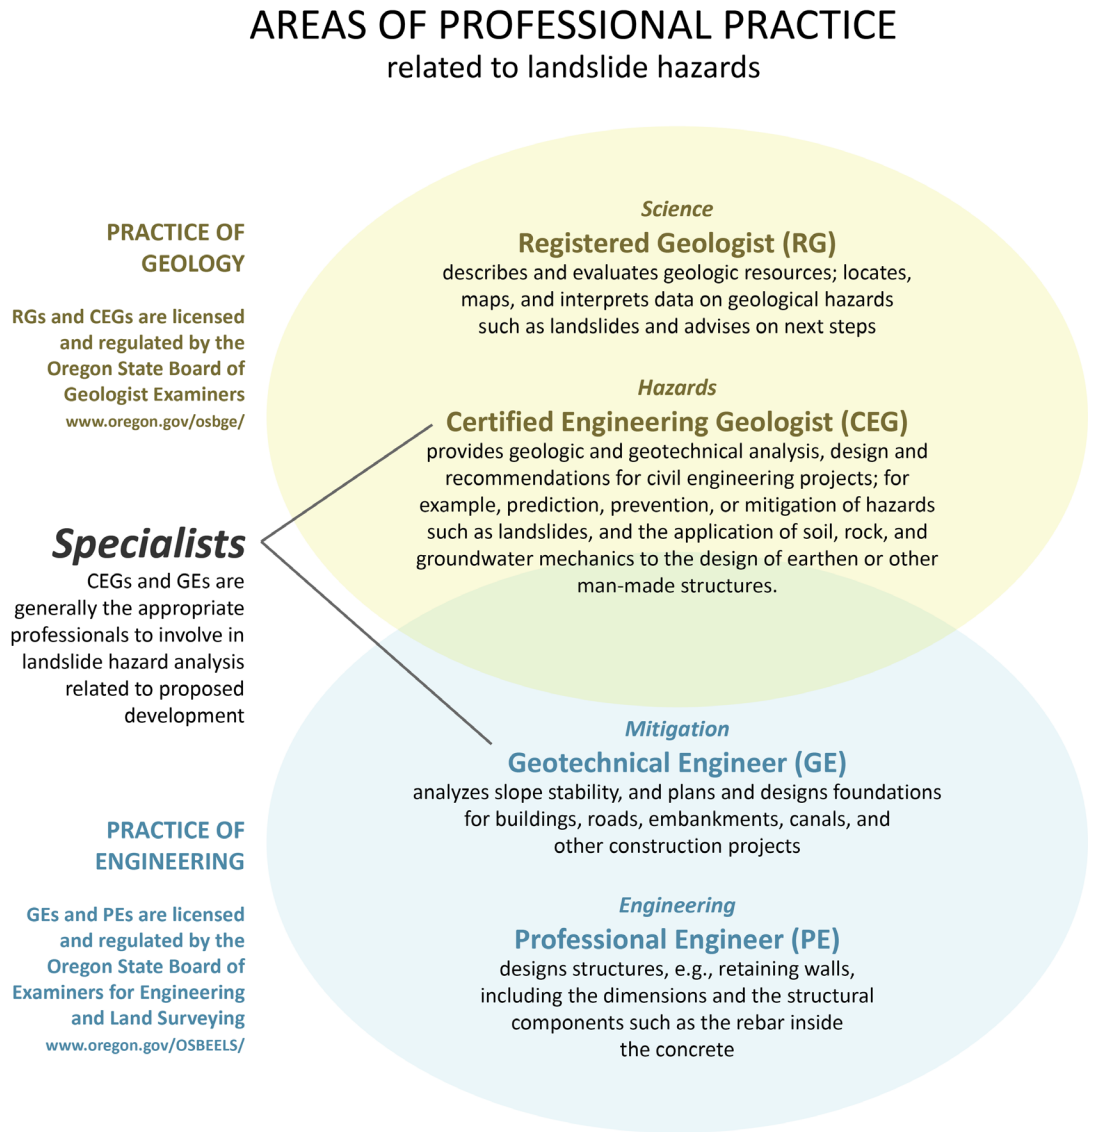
AREAS OF PROFESSIONAL PRACTICE
related to landslide hazards

PRACTICE OF GEOLOGY

RGs and CEGs are licensed and regulated by the Oregon State Board of Geologist Examiners
www.oregon.gov/osbge/

Specialists
CEGs and GEs are generally the appropriate professionals to involve in landslide hazard analysis related to proposed development

PRACTICE OF ENGINEERING

GEs and PEs are licensed and regulated by the Oregon State Board of Examiners for Engineering and Land Surveying
www.oregon.gov/OSBEELS/

Science
Registered Geologist (RG)
describes and evaluates geologic resources; locates, maps, and interprets data on geological hazards such as landslides and advises on next steps

Hazards
Certified Engineering Geologist (CEG)
provides geologic and geotechnical analysis, design and recommendations for civil engineering projects; for example, prediction, prevention, or mitigation of hazards such as landslides, and the application of soil, rock, and groundwater mechanics to the design of earthen or other man-made structures.

Mitigation
Geotechnical Engineer (GE)
analyzes slope stability, and plans and designs foundations for buildings, roads, embankments, canals, and other construction projects

Engineering
Professional Engineer (PE)
designs structures, e.g., retaining walls, including the dimensions and the structural components such as the rebar inside the concrete